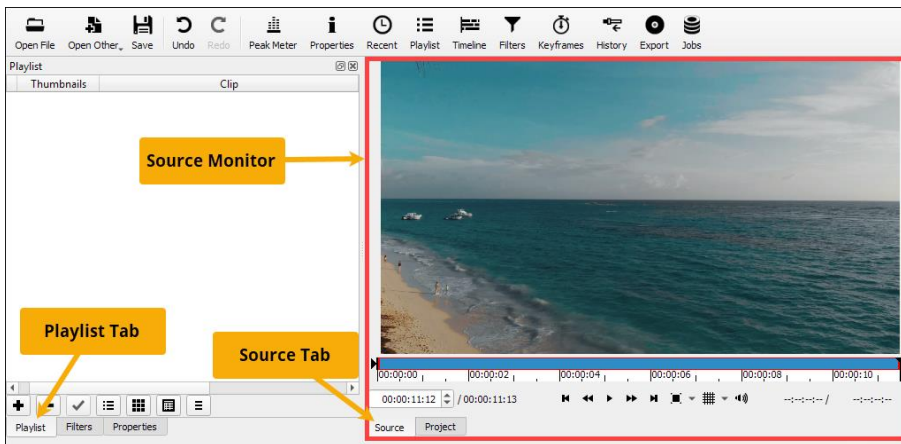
Open File Open Other Save Undo Redo Peak Meter Properties Recent Playlist Timeline Filters Keyframes History Export Jobs

Playlist

| Thumbnails | Clip |
|---|---|

Source Monitor

Playlist Tab

Source Tab

00:00:00 00:00:02 00:00:04 00:00:06 00:00:08 00:00:10

00:00:11:12 / 00:00:11:13

--:--:--:-- / --:--:--:--

Playlist Filters Properties

Source Project